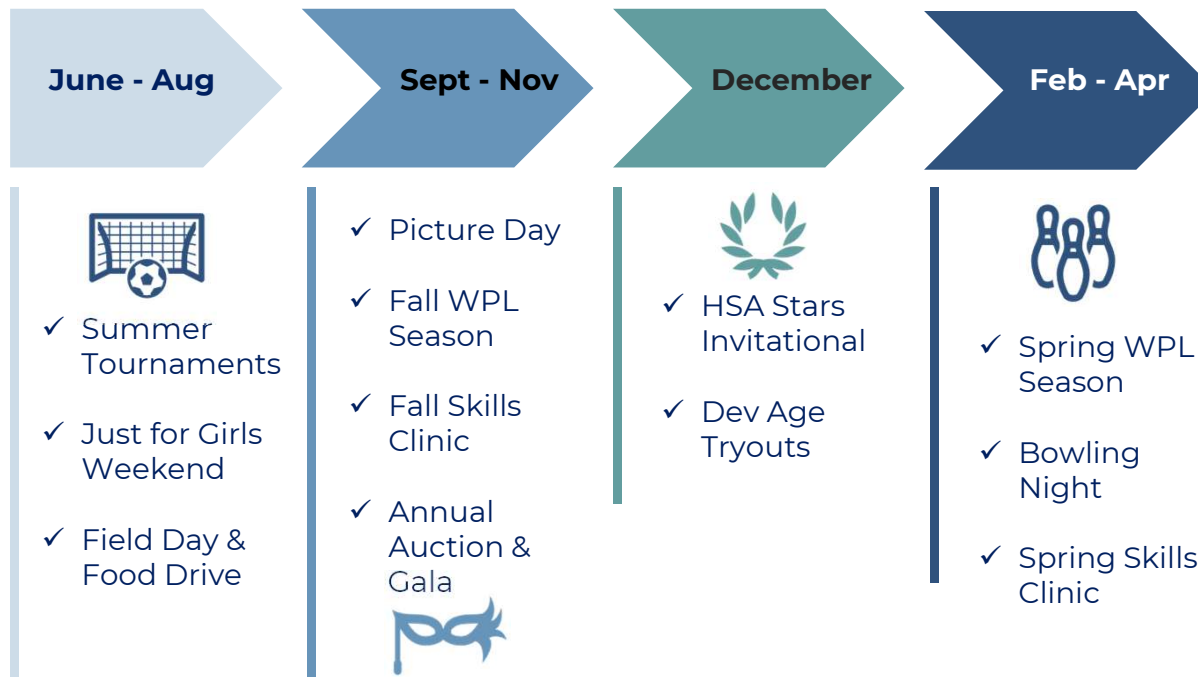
June - Aug

Sept - Nov

December

Feb - Apr

✓ Summer Tournaments

✓ Just for Girls Weekend

✓ Field Day & Food Drive

✓ Picture Day

✓ Fall WPL Season

✓ Fall Skills Clinic

✓ Annual Auction & Gala

✓ HSA Stars Invitational

✓ Dev Age Tryouts

✓ Spring WPL Season

✓ Bowling Night

✓ Spring Skills Clinic